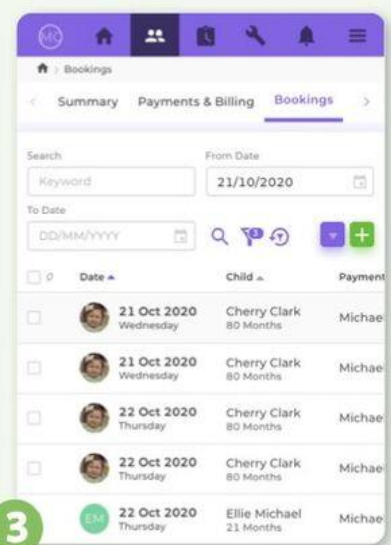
MC

Bookings

Summary Payments & Billing Bookings

Search
Keyword

From Date
21/10/2020

To Date
DD/MM/YYYY

| Date | Child | Payment |
|---|---|---|
| 21 Oct 2020 Wednesday | Cherry Clark 80 Months | Michae |
| 21 Oct 2020 Wednesday | Cherry Clark 80 Months | Michae |
| 22 Oct 2020 Thursday | Cherry Clark 80 Months | Michae |
| 22 Oct 2020 Thursday | Cherry Clark 80 Months | Michae |
| EM 22 Oct 2020 Thursday | Ellie Michael 21 Months | Michae |

3